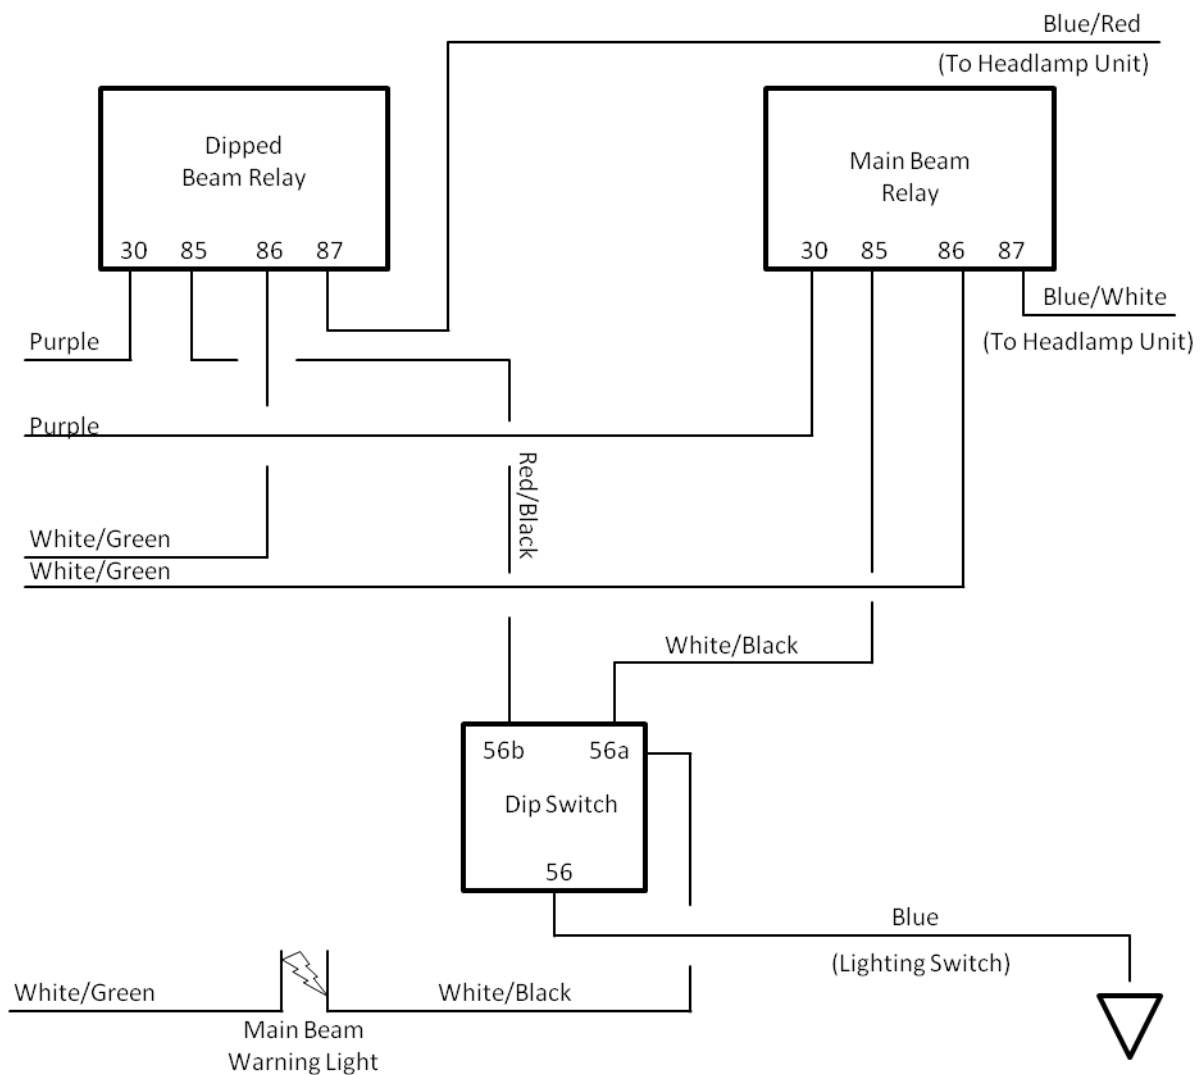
Blue/Red

(To Headlamp Unit)

Dipped Beam Relay

30 85 86 87

Main Beam Relay

30 85 86 87

Blue/White

(To Headlamp Unit)

Purple

Purple

Red/Black

White/Green

White/Green

White/Black

56b 56a

Dip Switch

56

Blue

(Lighting Switch)

White/Green

White/Black

Main Beam Warning Light